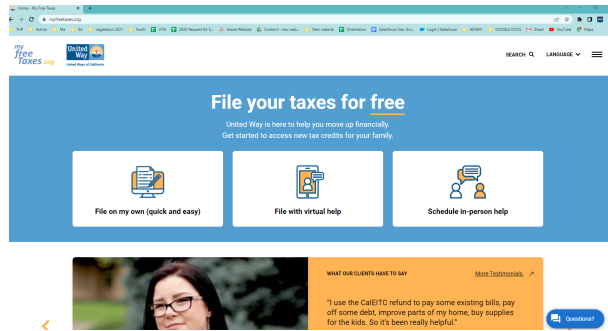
Home - My Free Taxes

myfreetaxes.org

THF Admin Me Ed Youth Legislation 2021 UTB 2020 Request for S... Assess Website Content - new webs... Hero website Orientation Salesforce User Gui... Login | Salesforce ADMIN GOOGLE DOCS Gmail YouTube Maps

my free Taxes.org

United Way

United Way of California

SEARCH

LANGUAGE

File your taxes for free

United Way is here to help you move up financially. Get started to access new tax credits for your family.

File on my own (quick and easy)

File with virtual help

Schedule in-person help

WHAT OUR CLIENTS HAVE TO SAY

More Testimonials

"I use the CalEITC refund to pay some existing bills, pay off some debt, improve parts of my home, buy supplies for the kids. So it's been really helpful."

Questions?